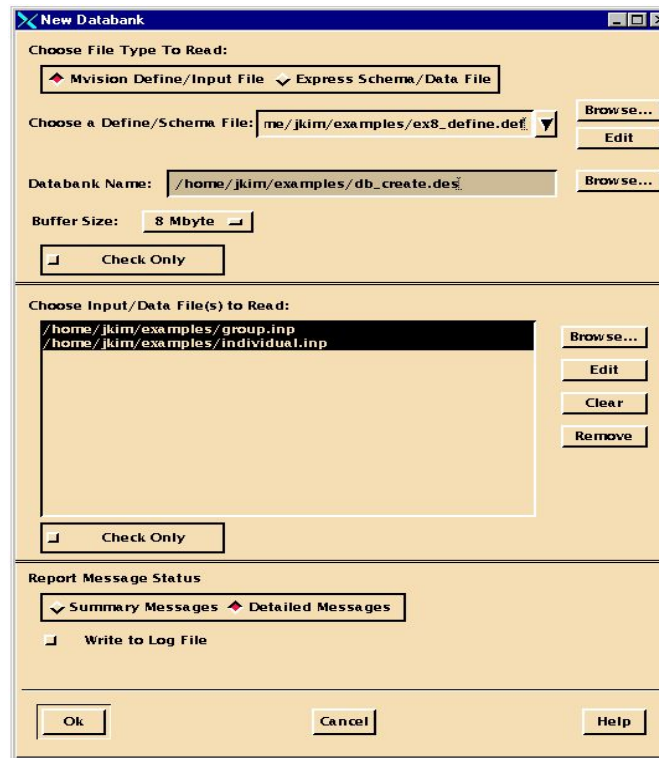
New Databank

Choose File Type To Read:

Mvision Define/Input File

Express Schema/Data File

Choose a Define/Schema File: me/jkim/examples/ex8_define.def

Browse...

Edit

Databank Name: /home/jkim/examples/db_create.des

Browse...

Buffer Size: 8 Mbyte

Check Only

Choose Input/Data File(s) to Read:

/home/jkim/examples/group.inp
/home/jkim/examples/individual.inp

Browse...

Edit

Clear

Remove

Check Only

Report Message Status

Summary Messages

Detailed Messages

Write to Log File

Ok

Cancel

Help